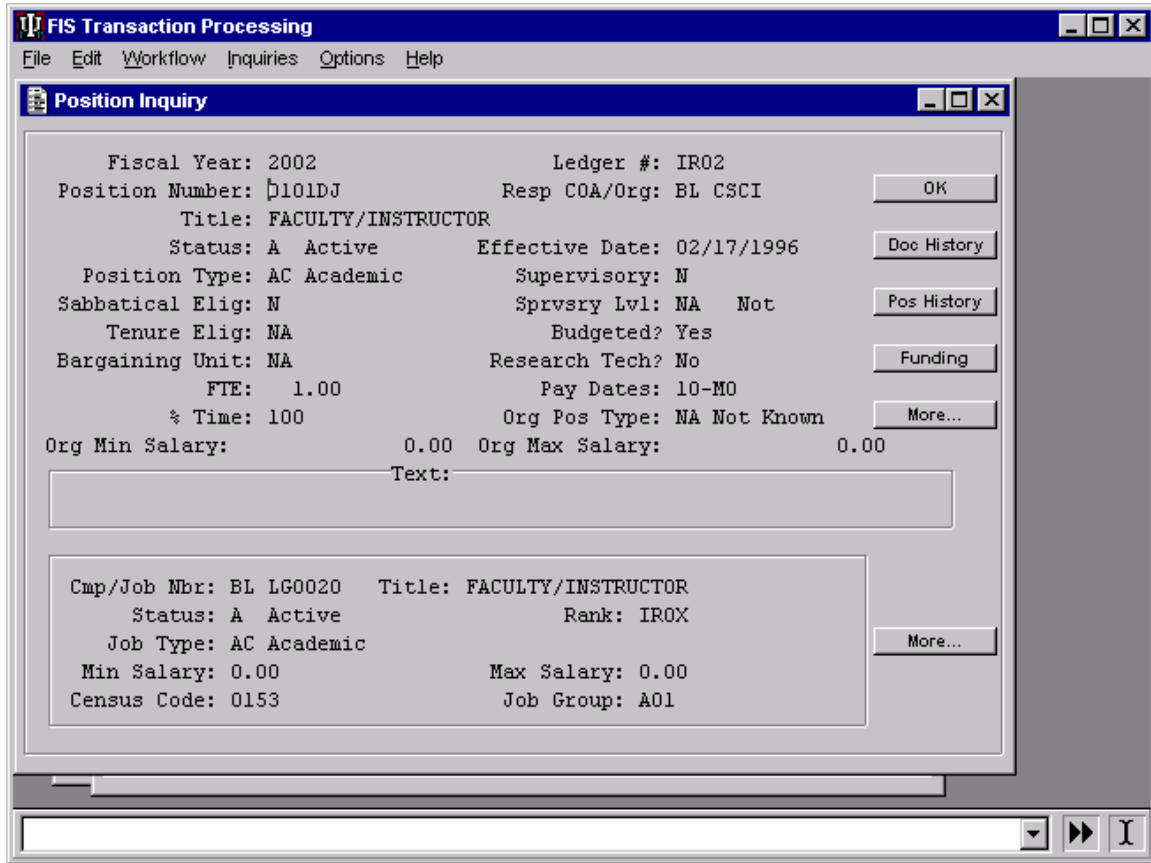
FIS Transaction Processing

File Edit Workflow Inquiries Options Help

Position Inquiry

Fiscal Year: 2002
Ledger #: IR02
Position Number: 0101DJ
Resp COA/Org: BL CSCI
Title: FACULTY/INSTRUCTOR
Status: A Active
Effective Date: 02/17/1996
Position Type: AC Academic
Supervisory: N
Sabbatical Elig: N
Sprvsry Lvl: NA Not
Tenure Elig: NA
Budgeted? Yes
Bargaining Unit: NA
Research Tech? No
FTE: 1.00
Pay Dates: 10-MO
% Time: 100
Org Pos Type: NA Not Known
Org Min Salary: 0.00
Org Max Salary: 0.00
Text:

OK
Doc History
Pos History
Funding
More...

Cmp/Job Nbr: BL LG0020
Title: FACULTY/INSTRUCTOR
Status: A Active
Rank: IR0X
Job Type: AC Academic
Min Salary: 0.00
Max Salary: 0.00
Census Code: 0153
Job Group: A01

More...